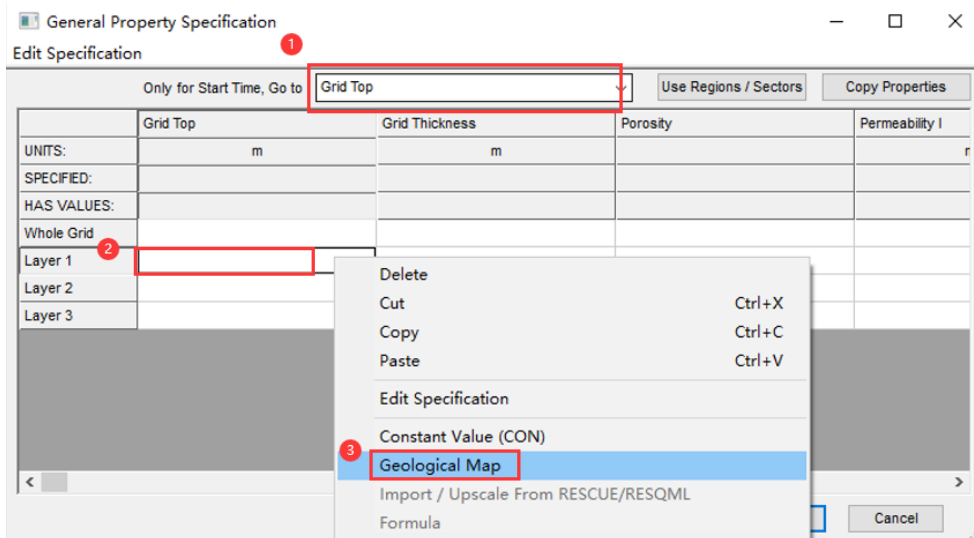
General Property Specification

Edit Specification

1

Only for Start Time, Go to Grid Top

Use Regions / Sectors

Copy Properties

|  | Grid Top | Grid Thickness | Porosity | Permeability I |
|---|---|---|---|---|
| UNITS: | m | m |  | m |
| SPECIFIED: |  |  |  |  |
| HAS VALUES: |  |  |  |  |
| Whole Grid |  |  |  |  |
| Layer 1 |  |  |  |  |
| Layer 2 |  |  |  |  |
| Layer 3 |  |  |  |  |

2

Delete
Cut Ctrl+X
Copy Ctrl+C
Paste Ctrl+V
Edit Specification
Constant Value (CON)
3
Geological Map
Import / Upscale From RESCUE/RESQML
Formula

Cancel